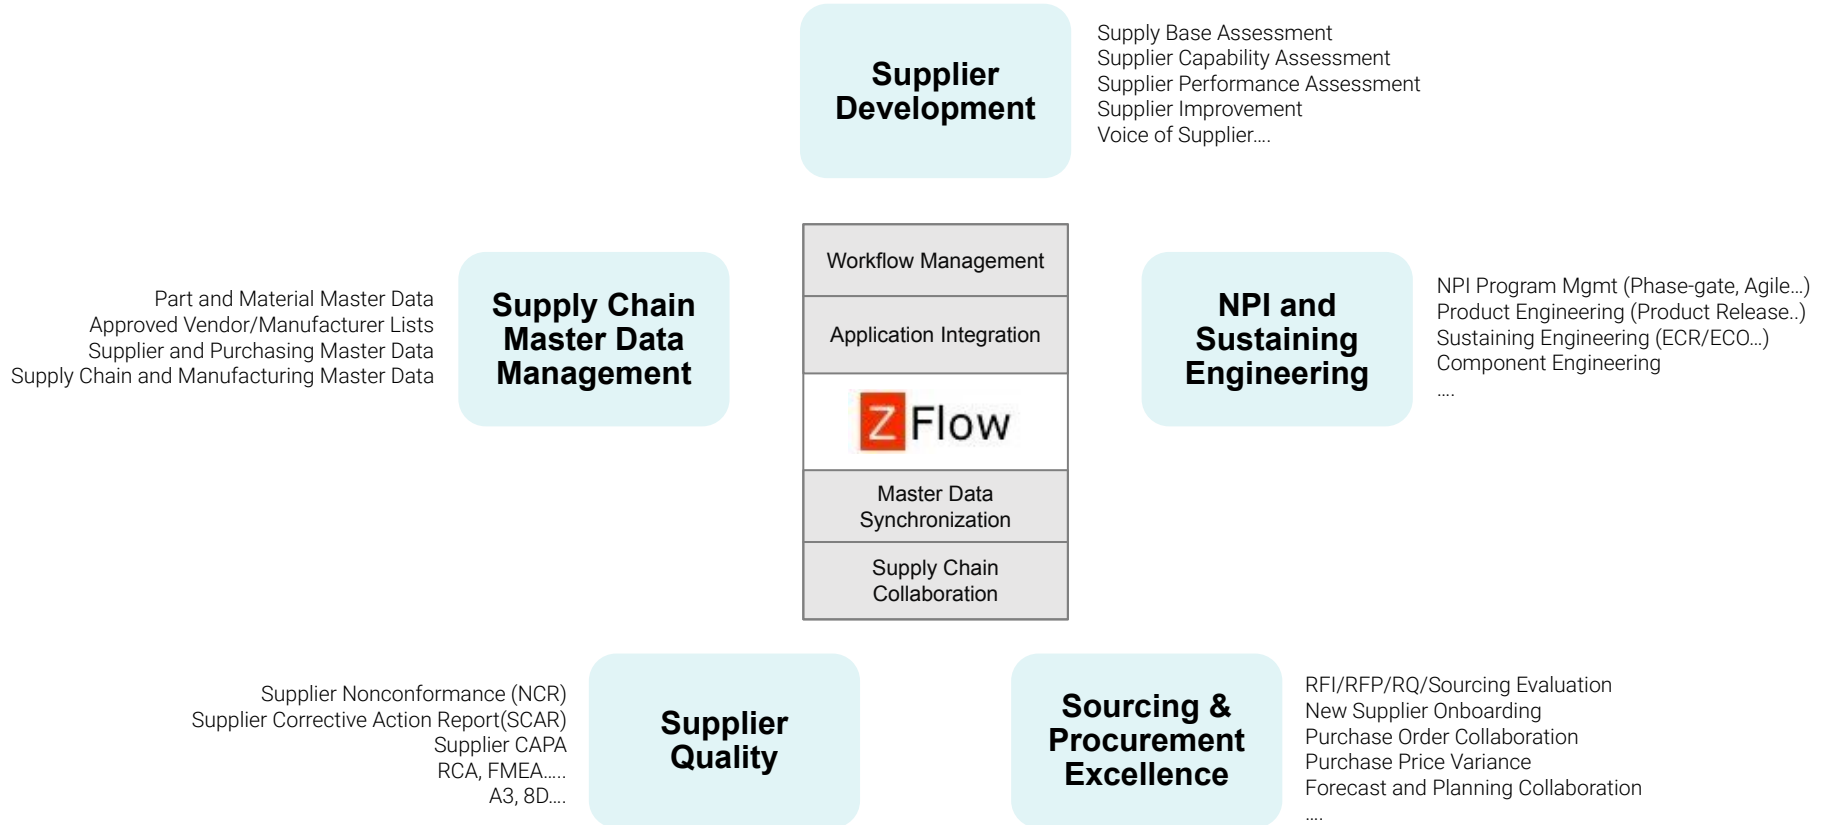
Supplier Development

Supply Base Assessment
Supplier Capability Assessment
Supplier Performance Assessment
Supplier Improvement
Voice of Supplier....

Part and Material Master Data
Approved Vendor/Manufacturer Lists
Supplier and Purchasing Master Data
Supply Chain and Manufacturing Master Data

Supply Chain Master Data Management

Workflow Management

Application Integration

Z Flow

Master Data Synchronization

Supply Chain Collaboration

NPI and Sustaining Engineering

NPI Program Mgmt (Phase-gate, Agile...)
Product Engineering (Product Release..)
Sustaining Engineering (ECR/ECO...)
Component Engineering
....

Supplier Nonconformance (NCR)
Supplier Corrective Action Report(SCAR)
Supplier CAPA
RCA, FMEA.....
A3, 8D....

Supplier Quality

Sourcing & Procurement Excellence

RFI/RFP/RQ/Sourcing Evaluation
New Supplier Onboarding
Purchase Order Collaboration
Purchase Price Variance
Forecast and Planning Collaboration
....